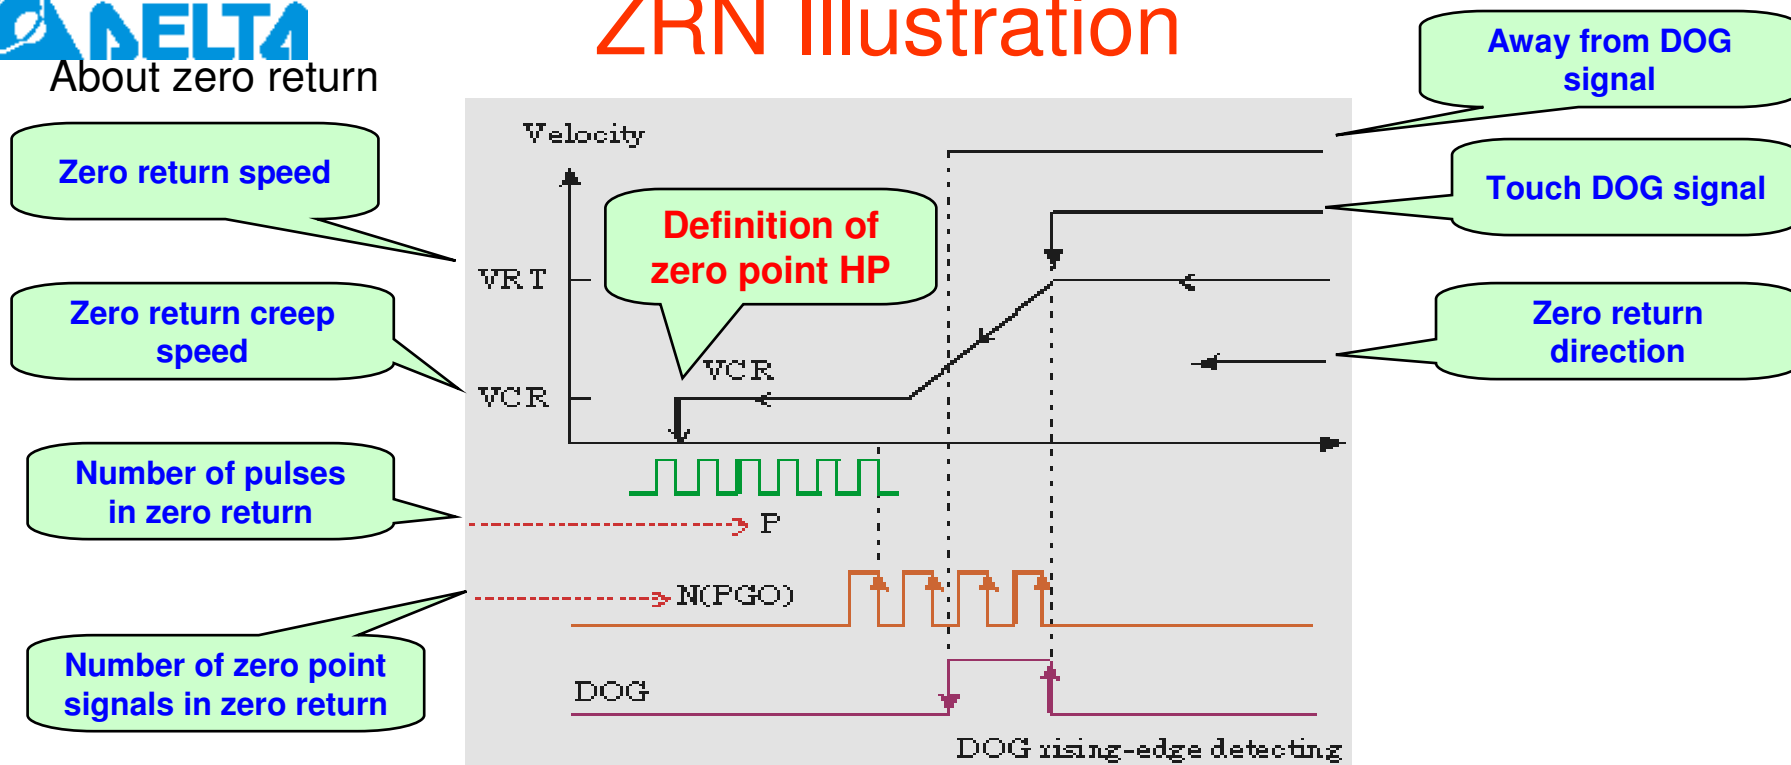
DELTA

About zero return

ZRN Illustration

Away from DOG signal

Zero return speed

Velocity

Touch DOG signal

Definition of zero point HP

VRT

Zero return creep speed

VCR

VCR

Zero return direction

Number of pulses in zero return

P

N(PGO)

Number of zero point signals in zero return

DOG

DOG rising-edge detecting